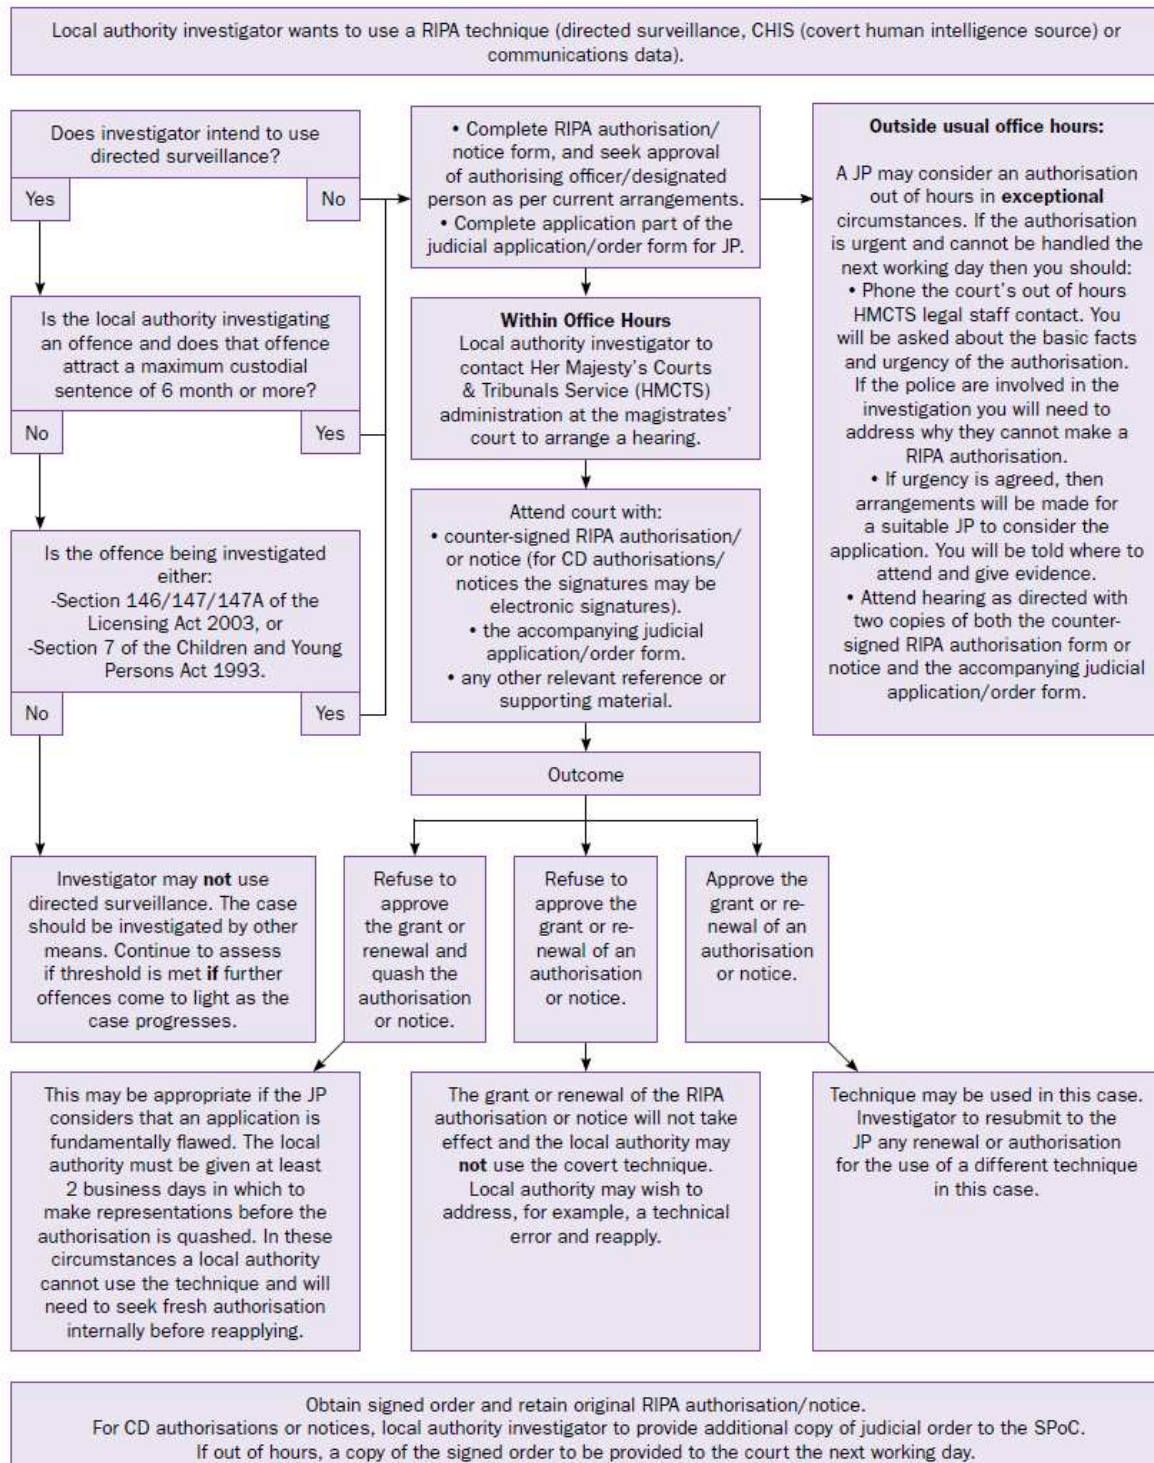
Local authority investigator wants to use a RIPA technique (directed surveillance, CHIS (covert human intelligence source) or communications data).

Does investigator intend to use directed surveillance?

Yes

No

Is the local authority investigating an offence and does that offence attract a maximum custodial sentence of 6 month or more?

No

Yes

Is the offence being investigated either:
-Section 146/147/147A of the Licensing Act 2003, or
-Section 7 of the Children and Young Persons Act 1993.

No

Yes

• Complete RIPA authorisation/ notice form, and seek approval of authorising officer/designated person as per current arrangements.
• Complete application part of the judicial application/order form for JP.

Within Office Hours
Local authority investigator to contact Her Majesty's Courts & Tribunals Service (HMCTS) administration at the magistrates' court to arrange a hearing.

Attend court with:
• counter-signed RIPA authorisation/ or notice (for CD authorisations/ notices the signatures may be electronic signatures).
• the accompanying judicial application/order form.
• any other relevant reference or supporting material.

Outcome

Outside usual office hours:

A JP may consider an authorisation out of hours in exceptional circumstances. If the authorisation is urgent and cannot be handled the next working day then you should:
• Phone the court's out of hours HMCTS legal staff contact. You will be asked about the basic facts and urgency of the authorisation. If the police are involved in the investigation you will need to address why they cannot make a RIPA authorisation.
• If urgency is agreed, then arrangements will be made for a suitable JP to consider the application. You will be told where to attend and give evidence.
• Attend hearing as directed with two copies of both the counter-signed RIPA authorisation form or notice and the accompanying judicial application/order form.

Investigator may not use directed surveillance. The case should be investigated by other means. Continue to assess if threshold is met if further offences come to light as the case progresses.

Refuse to approve the grant or renewal and quash the authorisation or notice.

Refuse to approve the grant or renewal of an authorisation or notice.

Approve the grant or renewal of an authorisation or notice.

This may be appropriate if the JP considers that an application is fundamentally flawed. The local authority must be given at least 2 business days in which to make representations before the authorisation is quashed. In these circumstances a local authority cannot use the technique and will need to seek fresh authorisation internally before reapplying.

The grant or renewal of the RIPA authorisation or notice will not take effect and the local authority may not use the covert technique. Local authority may wish to address, for example, a technical error and reapply.

Technique may be used in this case. Investigator to resubmit to the JP any renewal or authorisation for the use of a different technique in this case.

Obtain signed order and retain original RIPA authorisation/notice.
For CD authorisations or notices, local authority investigator to provide additional copy of judicial order to the SPoC.
If out of hours, a copy of the signed order to be provided to the court the next working day.